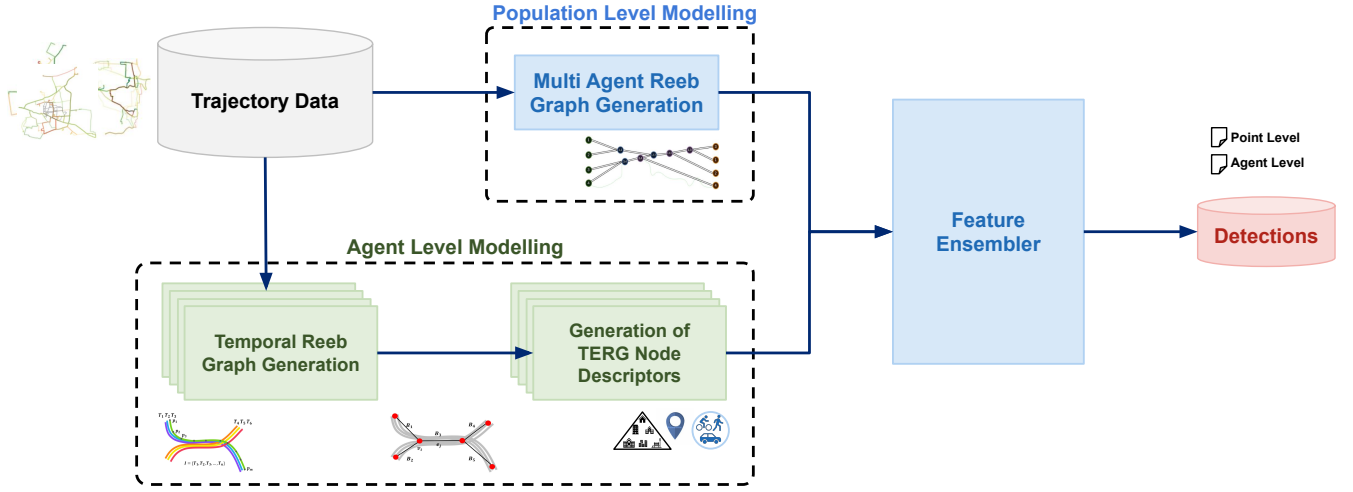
Population Level Modelling

Trajectory Data

Multi Agent Reeb Graph Generation

Point Level

Agent Level

Feature Ensembler

Detections

Agent Level Modelling

Temporal Reeb Graph Generation

Generation of TERG Node Descriptors

$T_1 T_2 T_3$

$T_4 T_5 T_6$

$I = \{T_1, T_2, T_3, \ldots, T_N\}$

$B_1$ $B_2$ $B_3$ $B_4$ $B_5$